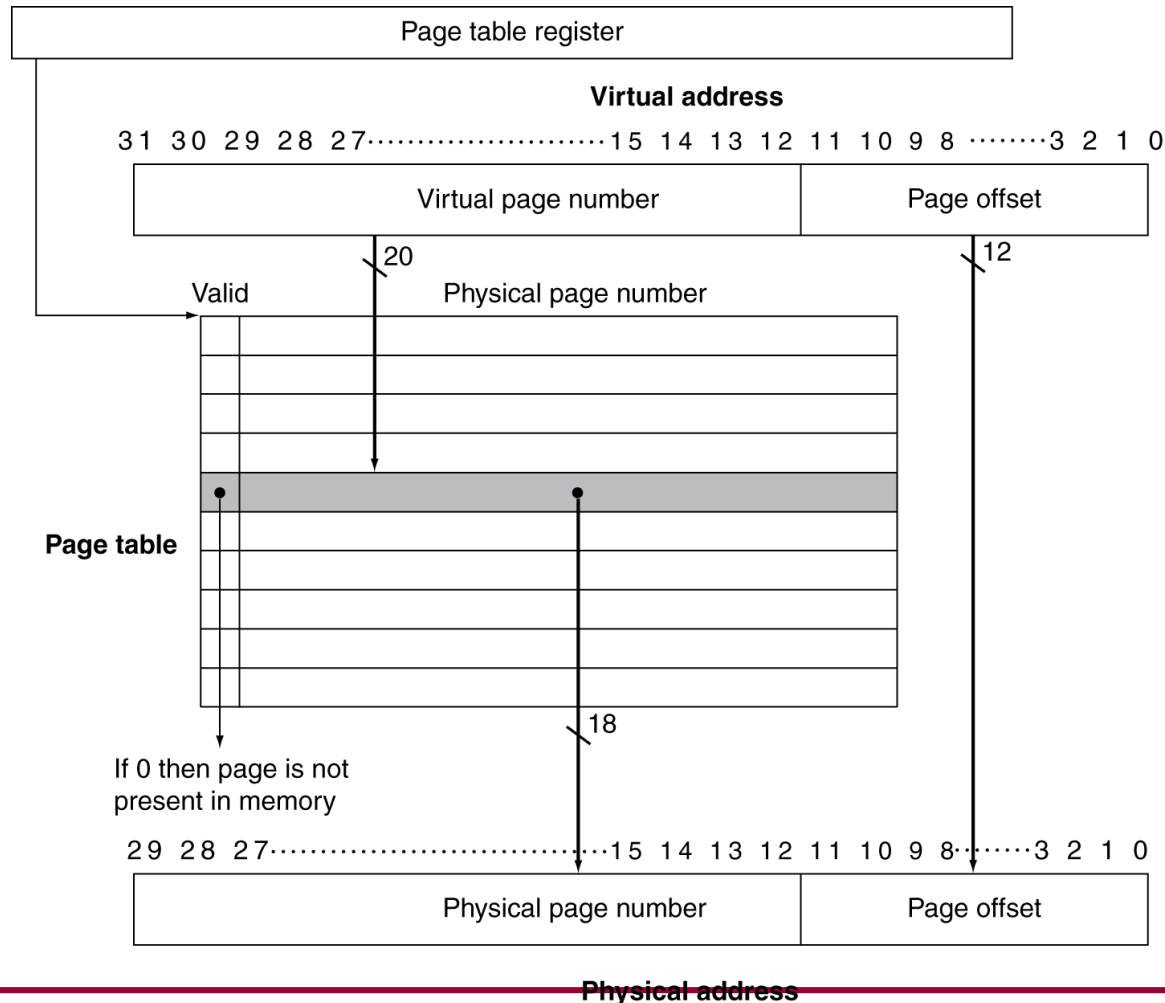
Page table register

Virtual address

31 30 29 28 27 ··························· 15 14 13 12 11 10 9 8 ········ 3 2 1 0

Virtual page number

Page offset

20

12

Valid

Physical page number

Page table

18

If 0 then page is not present in memory

29 28 27 ··································· 15 14 13 12 11 10 9 8 ········ 3 2 1 0

Physical page number

Page offset

Physical address